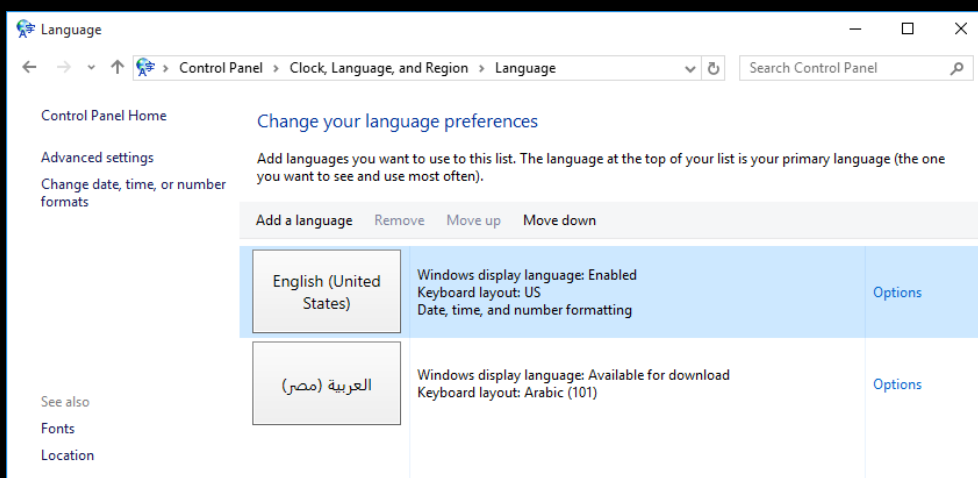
Language

Control Panel › Clock, Language, and Region › Language

Search Control Panel

Control Panel Home

Advanced settings

Change date, time, or number formats

Change your language preferences

Add languages you want to use to this list. The language at the top of your list is your primary language (the one you want to see and use most often).

Add a language Remove Move up Move down

English (United States)

Windows display language: Enabled
Keyboard layout: US
Date, time, and number formatting

Options

العربية (مصر)

Windows display language: Available for download
Keyboard layout: Arabic (101)

Options

See also

Fonts

Location